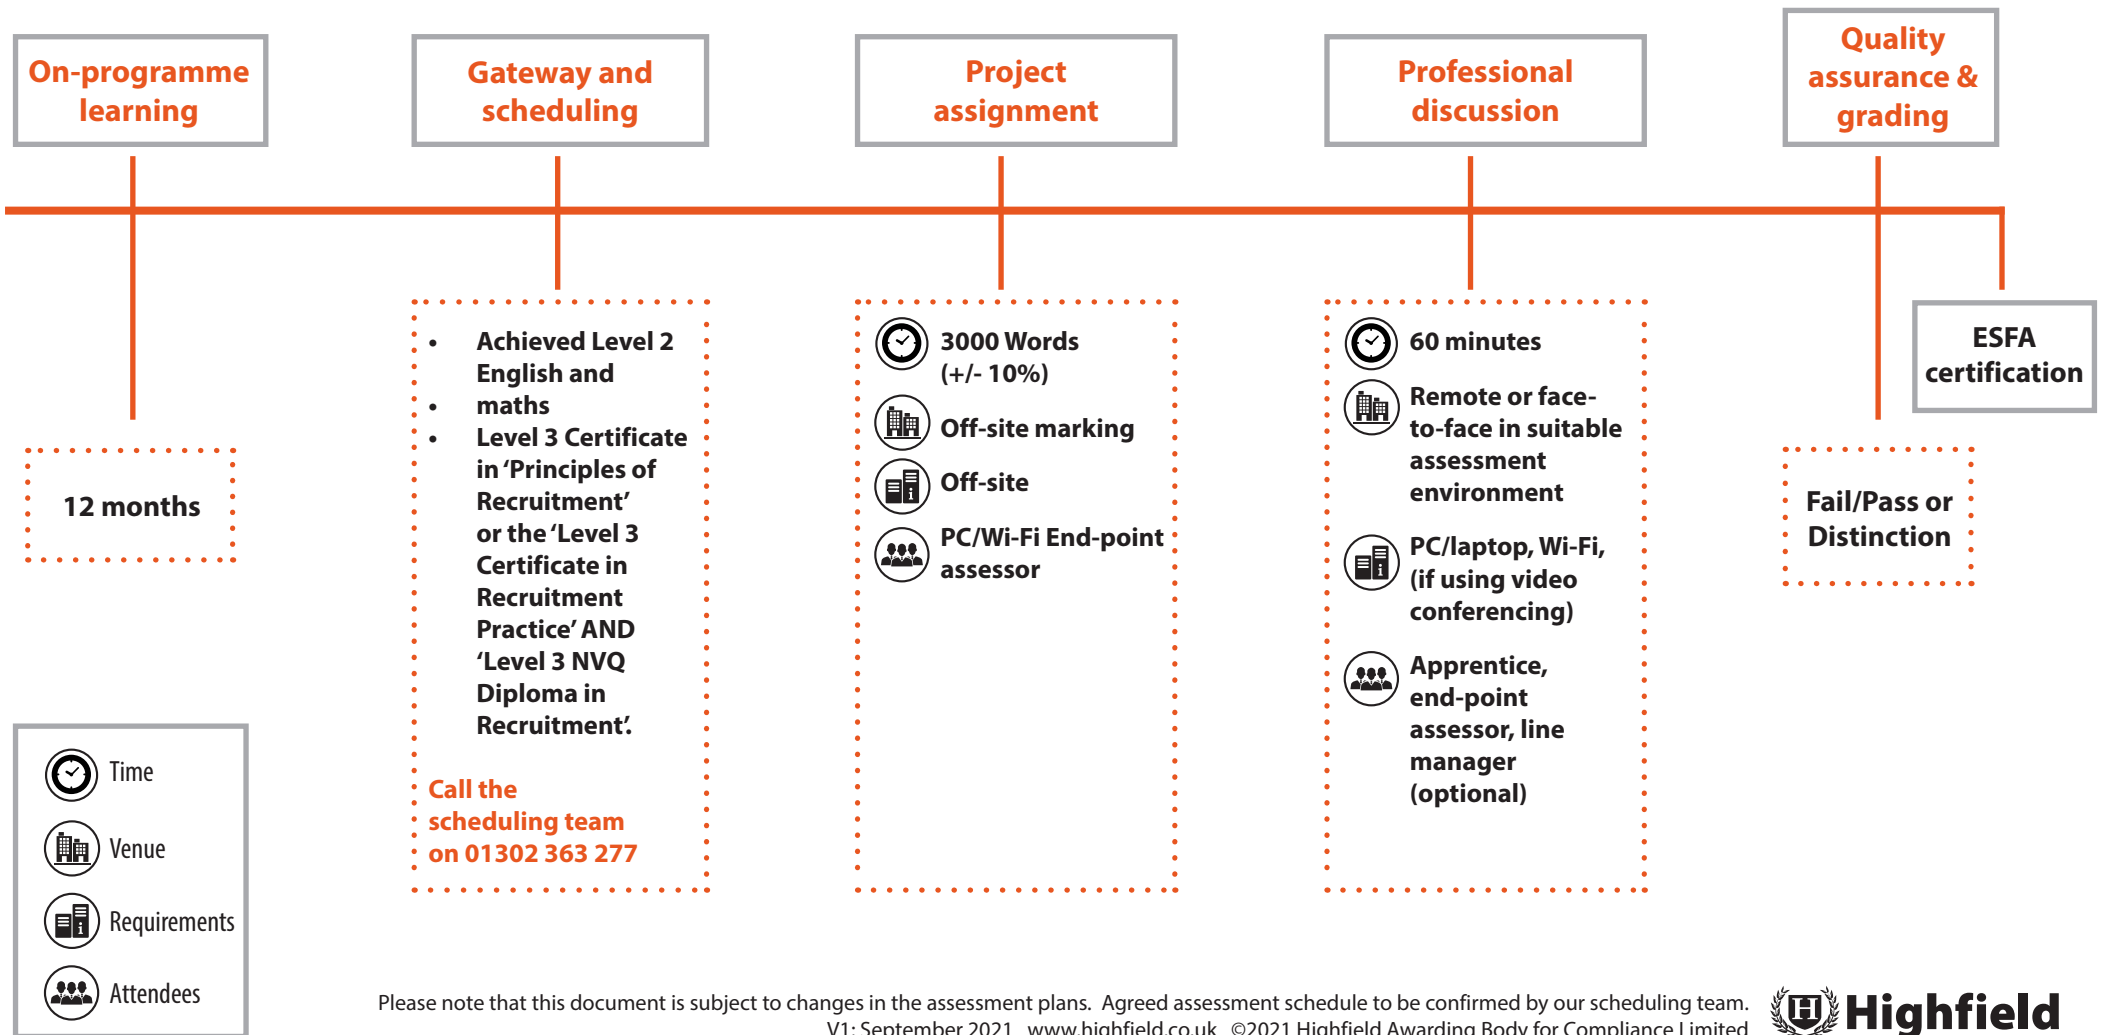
On-programme learning

12 months

Gateway and scheduling

- Achieved Level 2 English and maths
- Level 3 Certificate in 'Principles of Recruitment' or the 'Level 3 Certificate in Recruitment Practice' AND 'Level 3 NVQ Diploma in Recruitment'.

Call the scheduling team on 01302 363 277

Project assignment

3000 Words (+/- 10%)

Off-site marking

Off-site

PC/Wi-Fi End-point assessor

Professional discussion

60 minutes

Remote or face-to-face in suitable assessment environment

PC/laptop, Wi-Fi, (if using video conferencing)

Apprentice, end-point assessor, line manager (optional)

Quality assurance & grading

Fail/Pass or Distinction

ESFA certification

Time

Venue

Requirements

Attendees

Please note that this document is subject to changes in the assessment plans. Agreed assessment schedule to be confirmed by our scheduling team.
V1: September 2021 www.highfield.co.uk ©2021 Highfield Awarding Body for Compliance Limited

Highfield